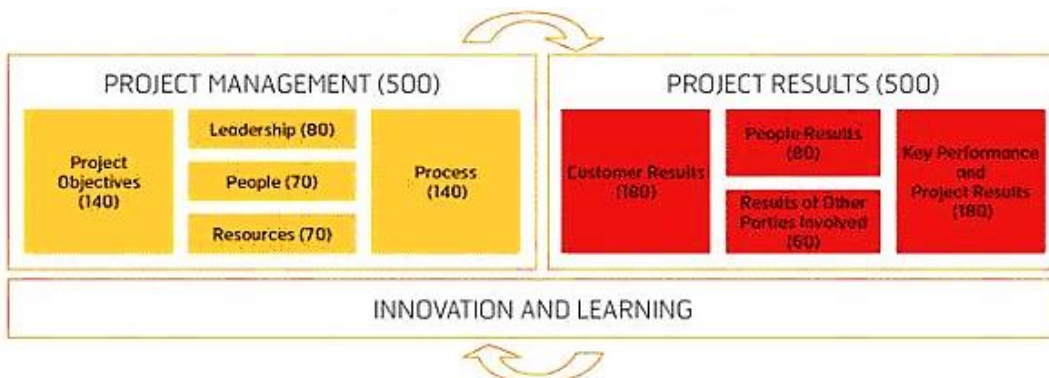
PROJECT MANAGEMENT (500)

Project Objectives (140)

Leadership (80)

People (70)

Resources (70)

Process (140)

PROJECT RESULTS (500)

Customer Results (180)

People Results (80)

Results of Other Parties Involved (60)

Key Performance and Project Results (180)

INNOVATION AND LEARNING